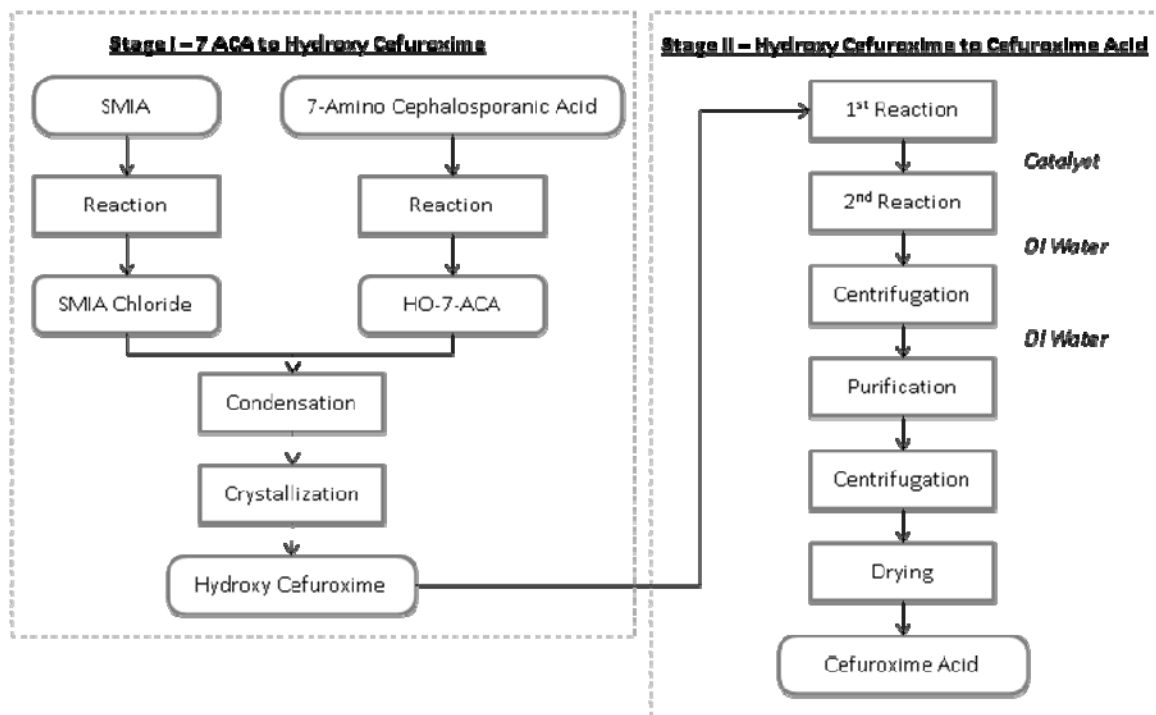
Stage I – 7 ACA to Hydroxy Cefuroxime

SMIA

7-Amino Cephalosporanic Acid

Reaction

Reaction

SMIA Chloride

HO-7-ACA

Condensation

Crystallization

Hydroxy Cefuroxime

Stage II – Hydroxy Cefuroxime to Cefuroxime Acid

1$^{st}$ Reaction

Catalyst

2$^{nd}$ Reaction

DI Water

Centrifugation

DI Water

Purification

Centrifugation

Drying

Cefuroxime Acid